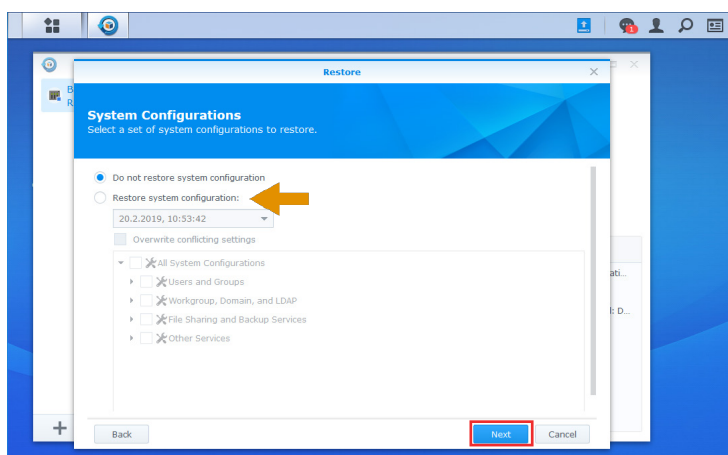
Restore

System Configurations
Select a set of system configurations to restore.

Do not restore system configuration
Restore system configuration:
20.2.2019, 10:53:42
Overwrite conflicting settings
All System Configurations
Users and Groups
Workgroup, Domain, and LDAP
File Sharing and Backup Services
Other Services

Back
Next
Cancel

B
R
ati...
l: D...
1
+